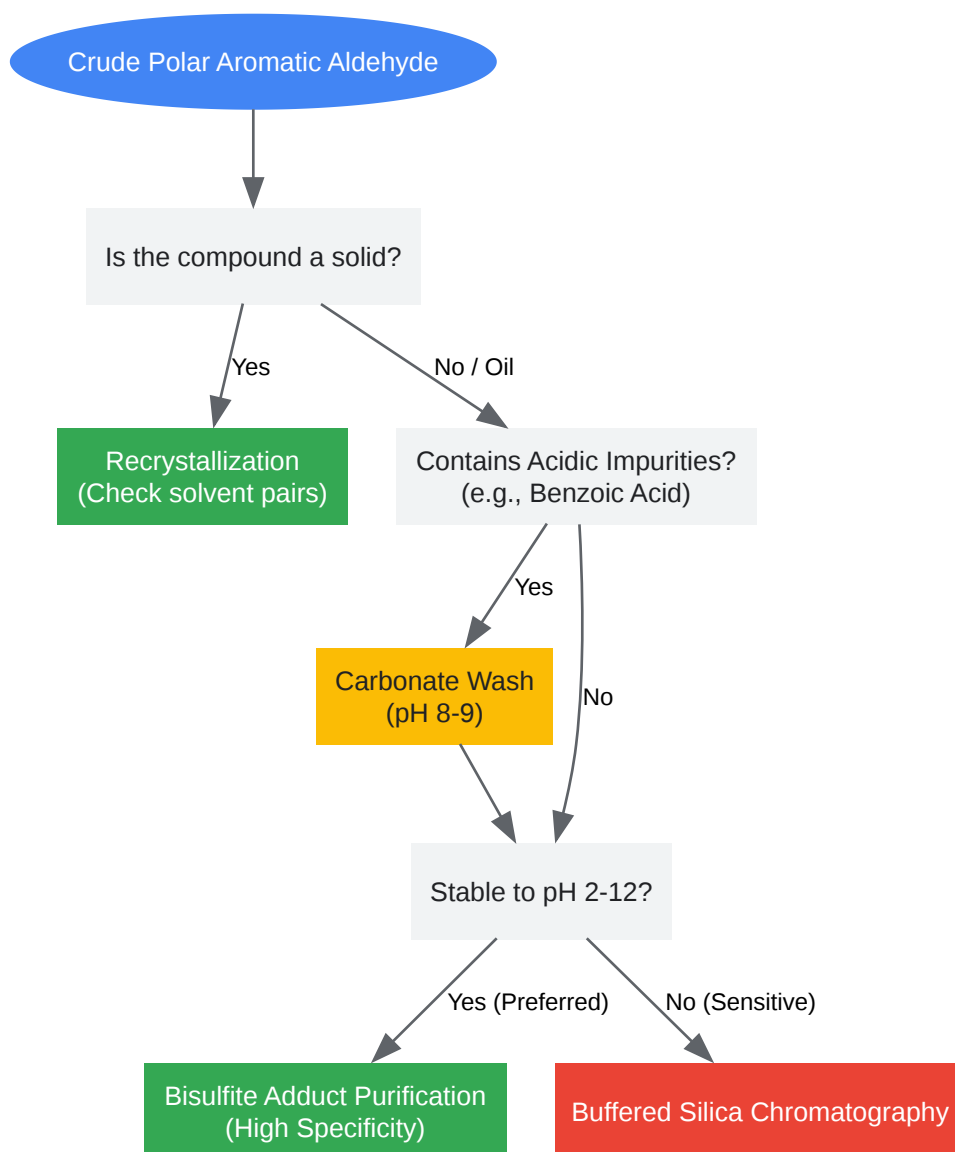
Crude Polar Aromatic Aldehyde

Is the compound a solid?

Yes

No / Oil

Recrystallization
(Check solvent pairs)

Contains Acidic Impurities?
(e.g., Benzoic Acid)

Yes

No

Carbonate Wash
(pH 8-9)

Stable to pH 2-12?

Yes (Preferred)

No (Sensitive)

Bisulfite Adduct Purification
(High Specificity)

Buffered Silica Chromatography